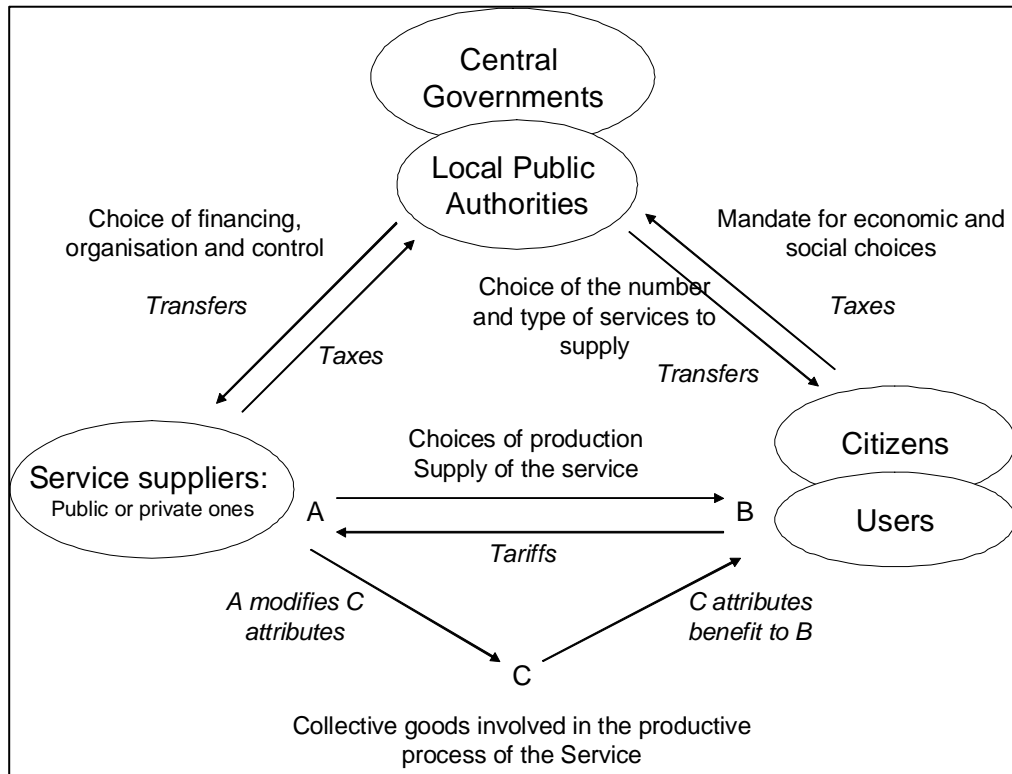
Central Governments

Local Public Authorities

Choice of financing, organisation and control

Mandate for economic and social choices

Transfers

Taxes

Choice of the number and type of services to supply

Taxes

Transfers

Service suppliers:
Public or private ones

Choices of production
Supply of the service

Citizens

A

B

Users

Tariffs

A modifies C attributes

C attributes benefit to B

C

Collective goods involved in the productive process of the Service